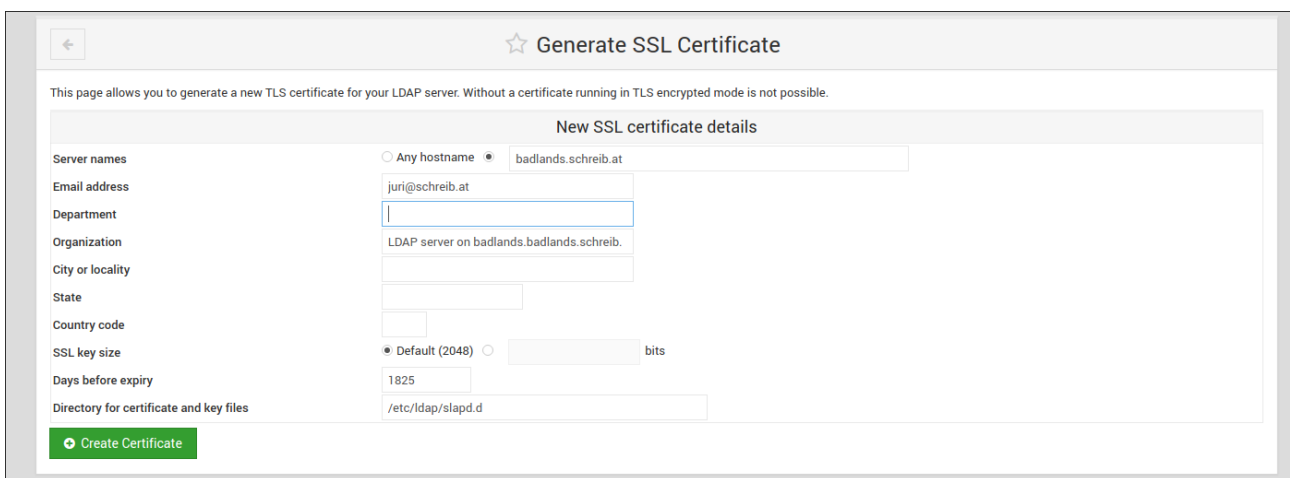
Generate SSL Certificate

This page allows you to generate a new TLS certificate for your LDAP server. Without a certificate running in TLS encrypted mode is not possible.

New SSL certificate details

Server names ○ Any hostname ◉ badlands.schreib.at
Email address juri@schreib.at
Department
Organization LDAP server on badlands.badlands.schreib.
City or locality
State
Country code
SSL key size ◉ Default (2048) ○ bits
Days before expiry 1825
Directory for certificate and key files /etc/ldap/slapd.d

Create Certificate